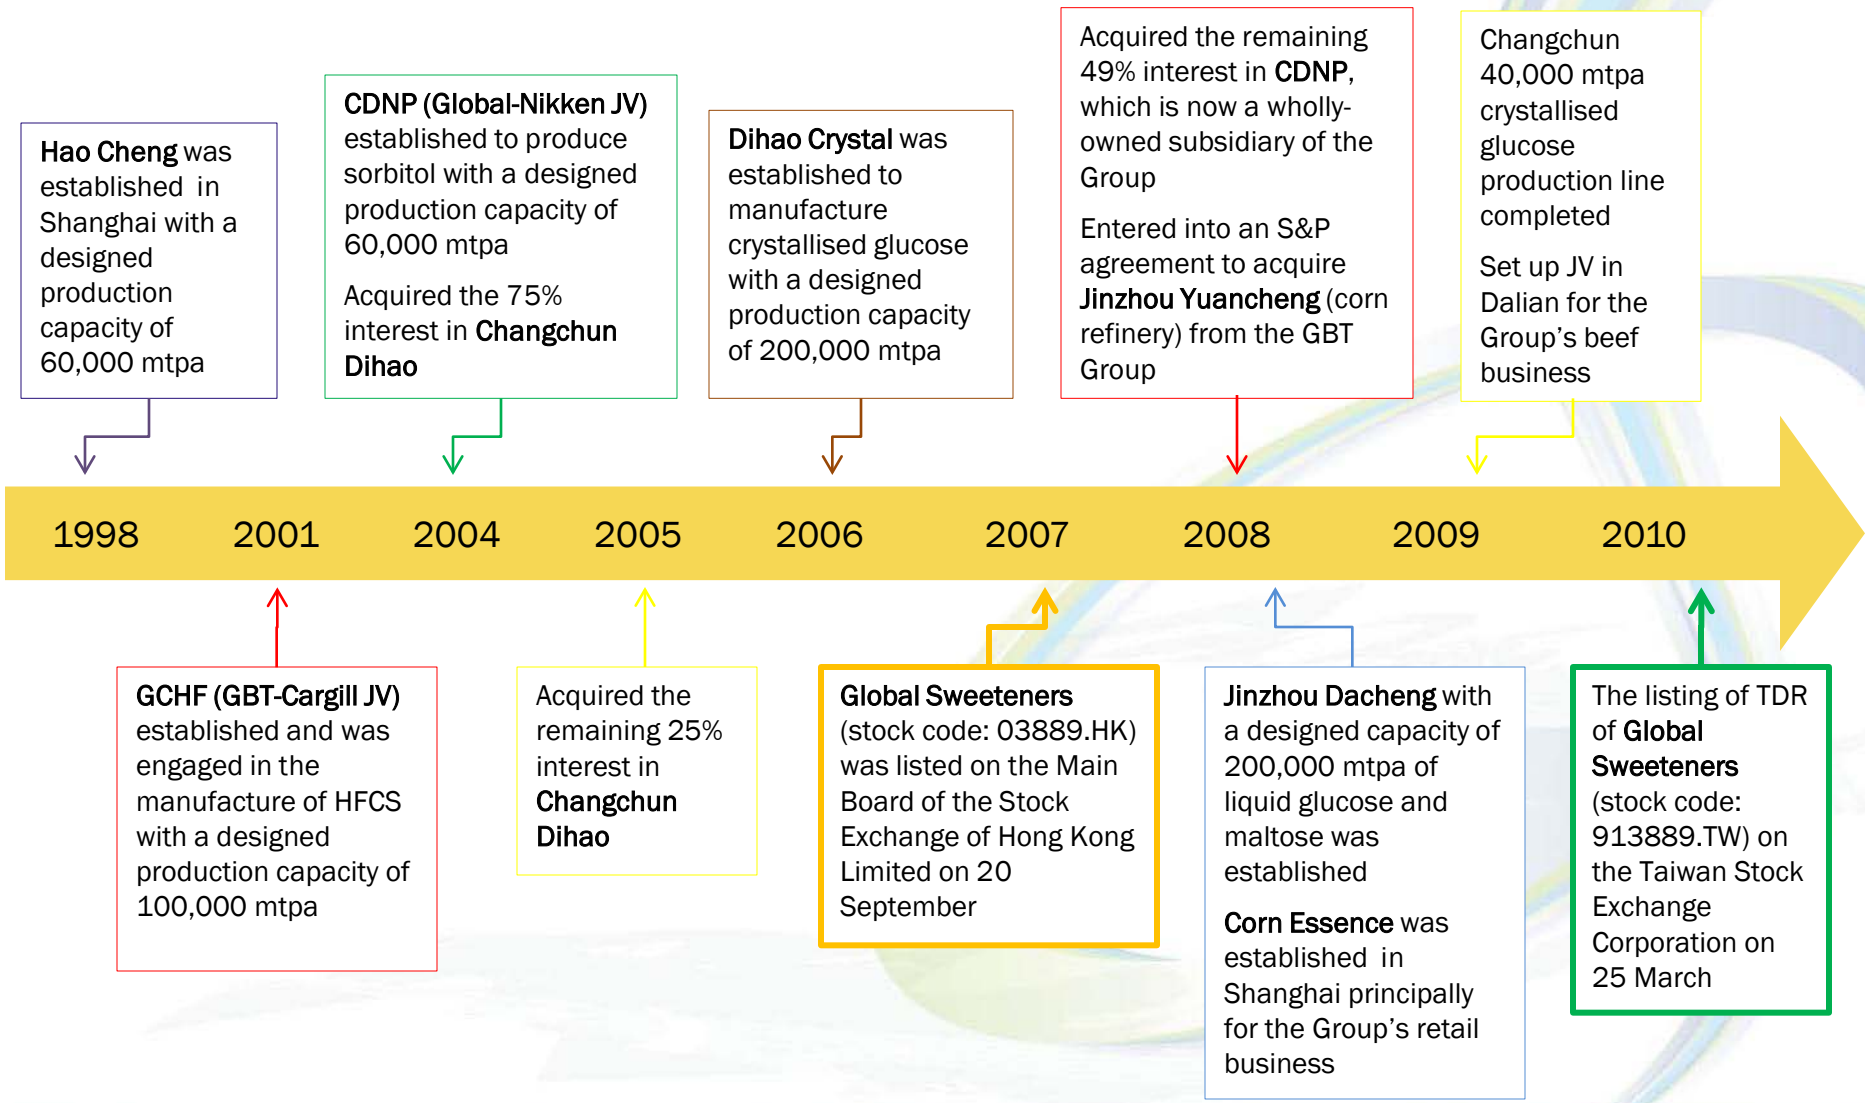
Hao Cheng was established in Shanghai with a designed production capacity of 60,000 mtpa

CDNP (Global-Nikken JV) established to produce sorbitol with a designed production capacity of 60,000 mtpa

Acquired the 75% interest in Changchun Dihao

Dihao Crystal was established to manufacture crystallised glucose with a designed production capacity of 200,000 mtpa

Acquired the remaining 49% interest in CDNP, which is now a wholly-owned subsidiary of the Group

Entered into an S&P agreement to acquire Jinzhou Yuancheng (corn refinery) from the GBT Group

Changchun 40,000 mtpa crystallised glucose production line completed

Set up JV in Dalian for the Group's beef business

1998 2001 2004 2005 2006 2007 2008 2009 2010

GCHF (GBT-Cargill JV) established and was engaged in the manufacture of HFCS with a designed production capacity of 100,000 mtpa

Acquired the remaining 25% interest in Changchun Dihao

Global Sweeteners (stock code: 03889.HK) was listed on the Main Board of the Stock Exchange of Hong Kong Limited on 20 September

Jinzhou Dacheng with a designed capacity of 200,000 mtpa of liquid glucose and maltose was established

Corn Essence was established in Shanghai principally for the Group's retail business

The listing of TDR of Global Sweeteners (stock code: 913889.TW) on the Taiwan Stock Exchange Corporation on 25 March